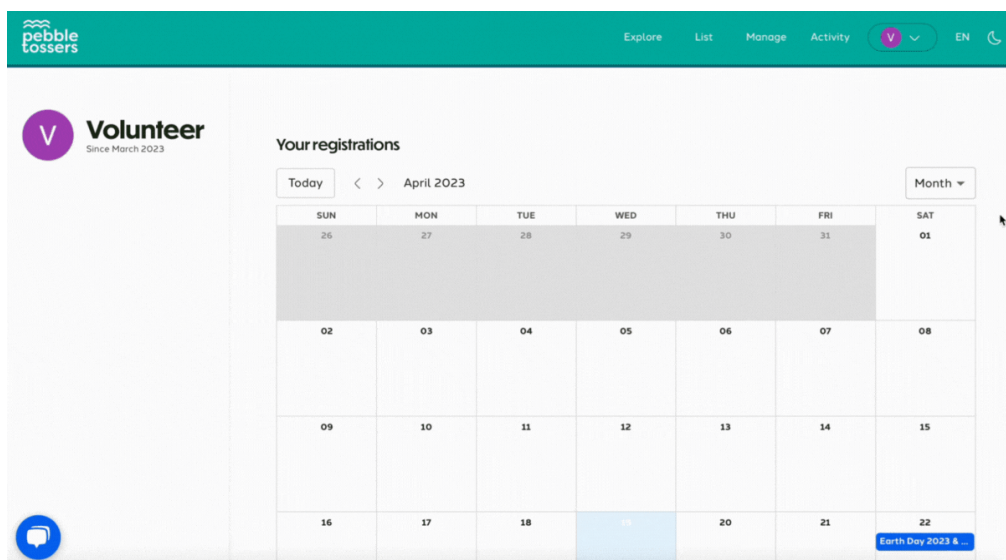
pebble tossers

Explore List Manage Activity V EN

V Volunteer
Since March 2023

Your registrations

Today < > April 2023 Month

| SUN | MON | TUE | WED | THU | FRI | SAT |
|---|---|---|---|---|---|---|
| 26 | 27 | 28 | 29 | 30 | 31 | 01 |
| 02 | 03 | 04 | 05 | 06 | 07 | 08 |
| 09 | 10 | 11 | 12 | 13 | 14 | 15 |
| 16 | 17 | 18 | 19 | 20 | 21 | 22 Earth Day 2023 & ... |